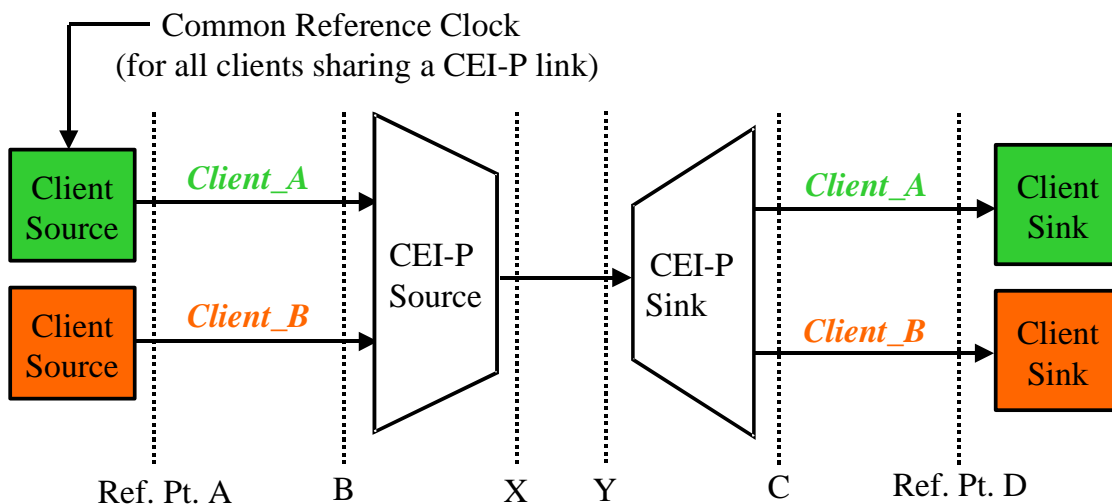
Common Reference Clock
(for all clients sharing a CEI-P link)

Client Source

Client_A

Client Source

Client_B

CEI-P Source

CEI-P Sink

Client_A

Client Sink

Client_B

Client Sink

Ref. Pt. A

B

X

Y

C

Ref. Pt. D